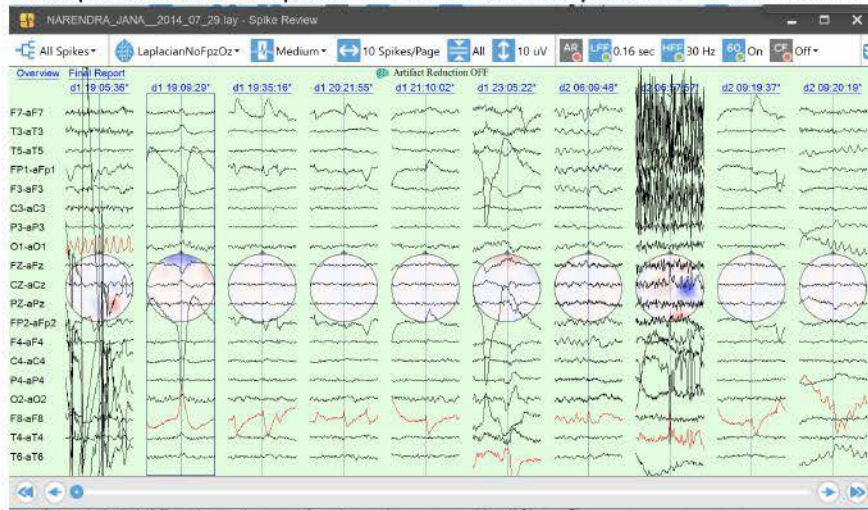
NARENDRA_JANA__2014_07_29.lay - Spike Review

All Spikes LaplacianNoFpzOz Medium 10 Spikes/Page All 10 uV AR LFF 0.16 sec HFF 30 Hz 60 On CF Off

Overview Final Report Artifact Reduction OFF

d1 19:05:36" d1 19:09:29" d1 19:35:16" d1 20:21:55" d1 21:10:02" d1 23:05:22" d2 06:08:48" d2 06:57:57" d2 09:19:37" d2 09:20:19"

F7-aF7
T3-aT3
T5-aT5
FP1-aFp1
F3-aF3
C3-aC3
P3-aP3
O1-aO1
FZ-aFz
CZ-aCz
PZ-aPz
FP2-aFp2
F4-aF4
C4-aC4
P4-aP4
O2-aO2
F8-aF8
T4-aT4
T6-aT6